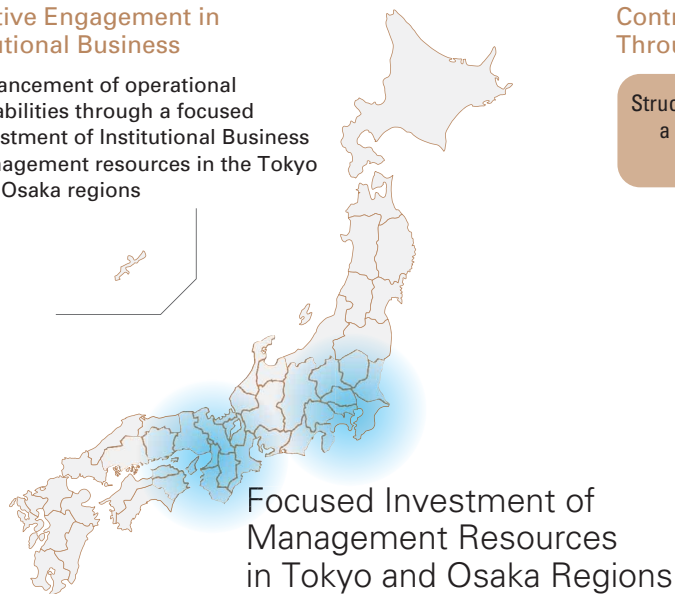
tive Engagement in
tutional Business

ancement of operational abilities through a focused stment of Institutional Business nagement resources in the Tokyo Osaka regions

Contr
Throu

Struc
a

Focused Investment of Management Resources in Tokyo and Osaka Regions